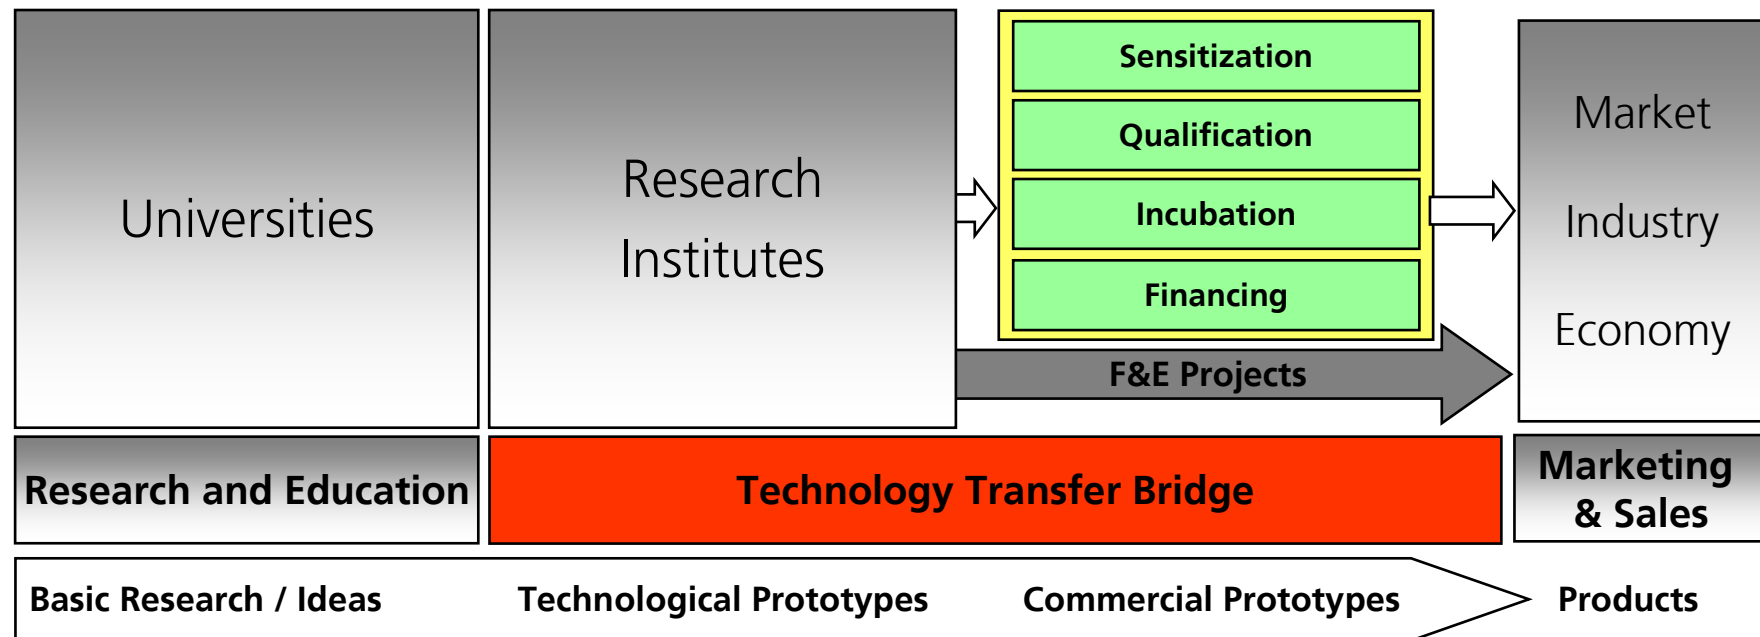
Universities

Research Institutes

Sensitization

Qualification

Incubation

Financing

Market

Industry

Economy

F&E Projects

Research and Education

Technology Transfer Bridge

Marketing & Sales

Basic Research / Ideas

Technological Prototypes

Commercial Prototypes

Products